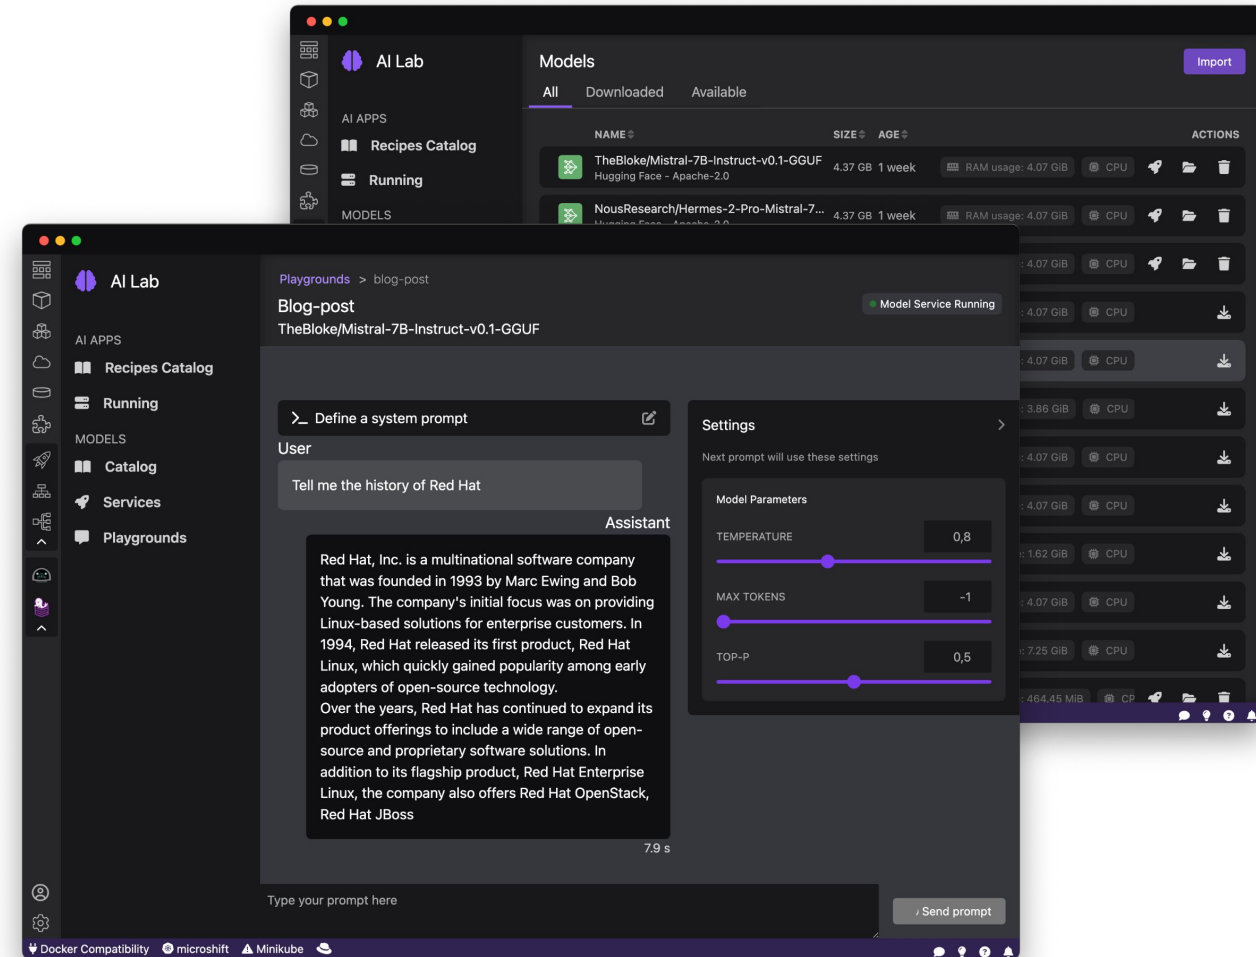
AI Lab

AI APPS

Recipes Catalog

Running

MODELS

Models

Import

All Downloaded Available

| NAME | SIZE | AGE | | | ACTIONS |
|---|---|---|---|---|---|
| TheBloke/Mistral-7B-Instruct-v0.1-GGUF Hugging Face - Apache-2.0 | 4.37 GB | 1 week | RAM usage: 4.07 GiB | CPU | |
| NousResearch/Hermes-2-Pro-Mistral-7... | 4.37 GB | 1 week | RAM usage: 4.07 GiB | CPU | |
| | | | 4.07 GiB | CPU | |
| | | | 4.07 GiB | CPU | |
| | | | 4.07 GiB | CPU | |
| | | | 3.86 GiB | CPU | |
| | | | 4.07 GiB | CPU | |
| | | | 4.07 GiB | CPU | |
| | | | 1.62 GiB | CPU | |
| | | | 4.07 GiB | CPU | |
| | | | 7.25 GiB | CPU | |
| | | | 464.45 MiB | CP | |

AI Lab

AI APPS

Recipes Catalog

Running

MODELS

Catalog

Services

Playgrounds

Playgrounds > blog-post

Blog-post

TheBloke/Mistral-7B-Instruct-v0.1-GGUF

Model Service Running

Define a system prompt

User

Tell me the history of Red Hat

Assistant

Red Hat, Inc. is a multinational software company that was founded in 1993 by Marc Ewing and Bob Young. The company's initial focus was on providing Linux-based solutions for enterprise customers. In 1994, Red Hat released its first product, Red Hat Linux, which quickly gained popularity among early adopters of open-source technology.
Over the years, Red Hat has continued to expand its product offerings to include a wide range of open-source and proprietary software solutions. In addition to its flagship product, Red Hat Enterprise Linux, the company also offers Red Hat OpenStack, Red Hat JBoss

7.9 s

Settings

Next prompt will use these settings

Model Parameters

TEMPERATURE 0,8

MAX TOKENS -1

TOP-P 0,5

Type your prompt here

Send prompt

Docker Compatibility microshift Minikube